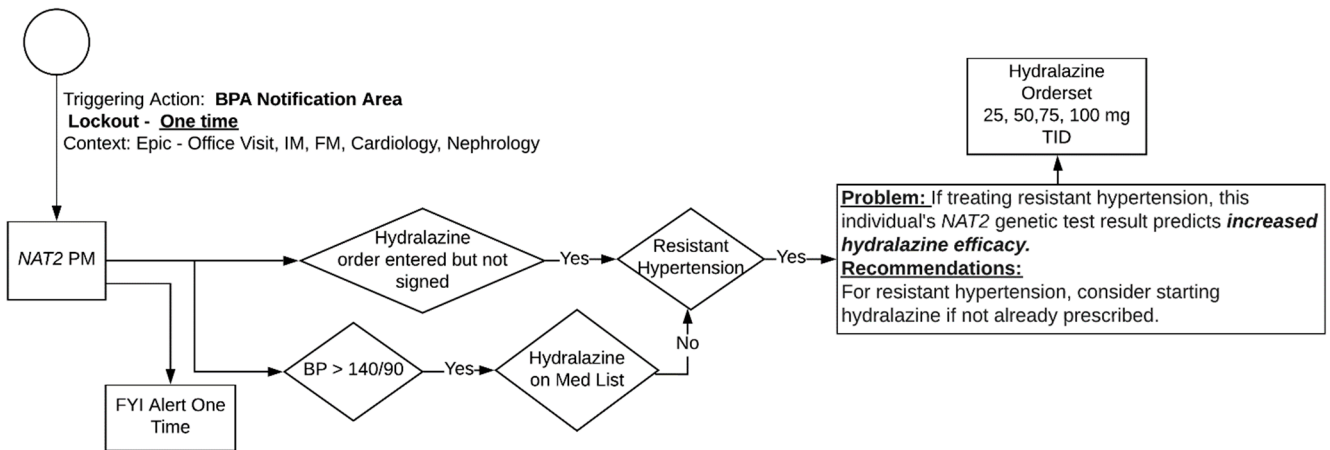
Triggering Action: **BPA Notification Area**
**Lockout - One time**
Context: Epic - Office Visit, IM, FM, Cardiology, Nephrology

*NAT2* PM

Hydralazine order entered but not signed

Yes

Resistant Hypertension

Yes

Hydralazine Orderset
25, 50,75, 100 mg
TID

**Problem:** If treating resistant hypertension, this individual's *NAT2* genetic test result predicts ***increased hydralazine efficacy.***
**Recommendations:**
For resistant hypertension, consider starting hydralazine if not already prescribed.

BP > 140/90

Yes

Hydralazine on Med List

No

FYI Alert One Time